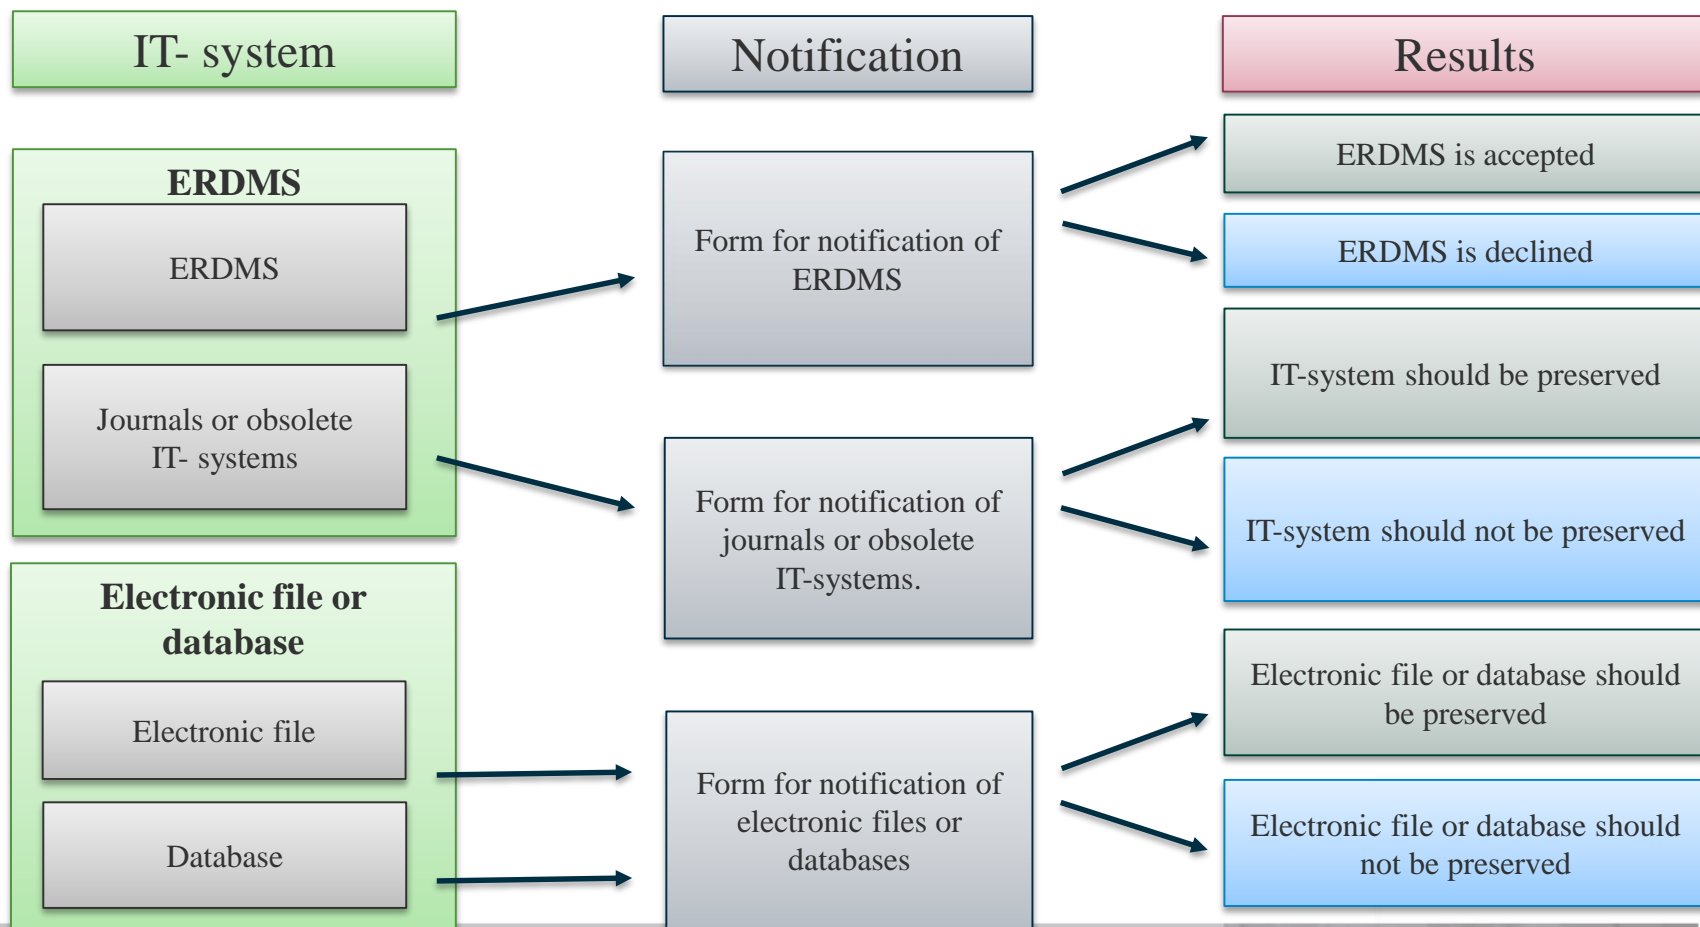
IT- system

Notification

Results

ERDMS

ERDMS

Journals or obsolete IT- systems

Form for notification of ERDMS

ERDMS is accepted

ERDMS is declined

IT-system should be preserved

Form for notification of journals or obsolete IT-systems.

IT-system should not be preserved

Electronic file or database

Electronic file

Database

Form for notification of electronic files or databases

Electronic file or database should be preserved

Electronic file or database should not be preserved